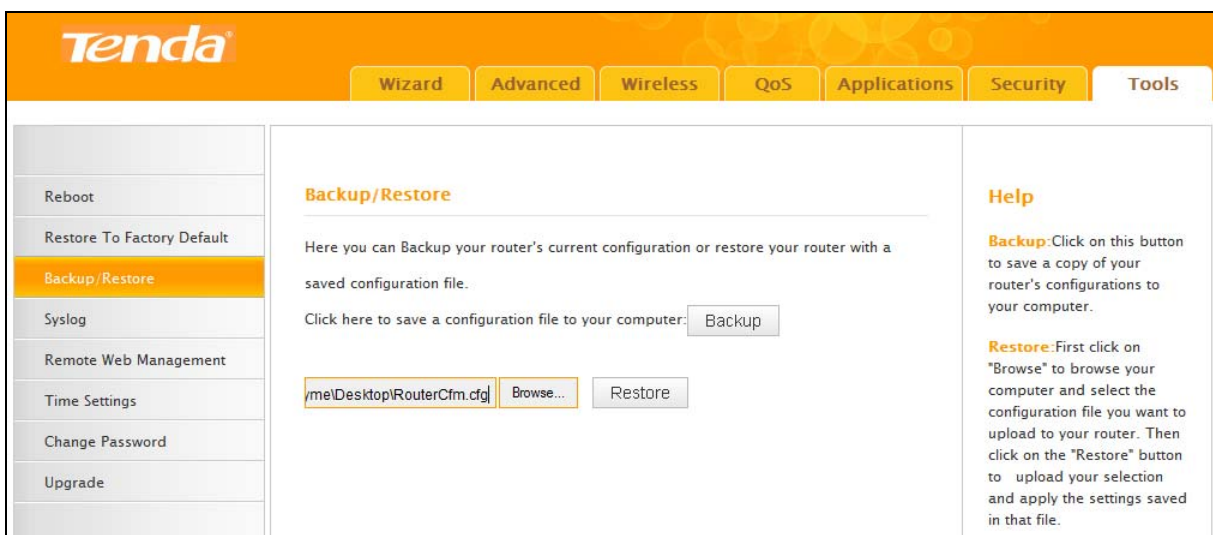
Tenda

Wizard
Advanced
Wireless
QoS
Applications
Security
Tools

Reboot
Restore To Factory Default
Backup/Restore
Syslog
Remote Web Management
Time Settings
Change Password
Upgrade

Backup/Restore

Here you can Backup your router's current configuration or restore your router with a saved configuration file.

Click here to save a configuration file to your computer: Backup

/me\Desktop\RouterCfm.cfg Browse... Restore

Help

Backup:Click on this button to save a copy of your router's configurations to your computer.

Restore:First click on "Browse" to browse your computer and select the configuration file you want to upload to your router. Then click on the "Restore" button to upload your selection and apply the settings saved in that file.